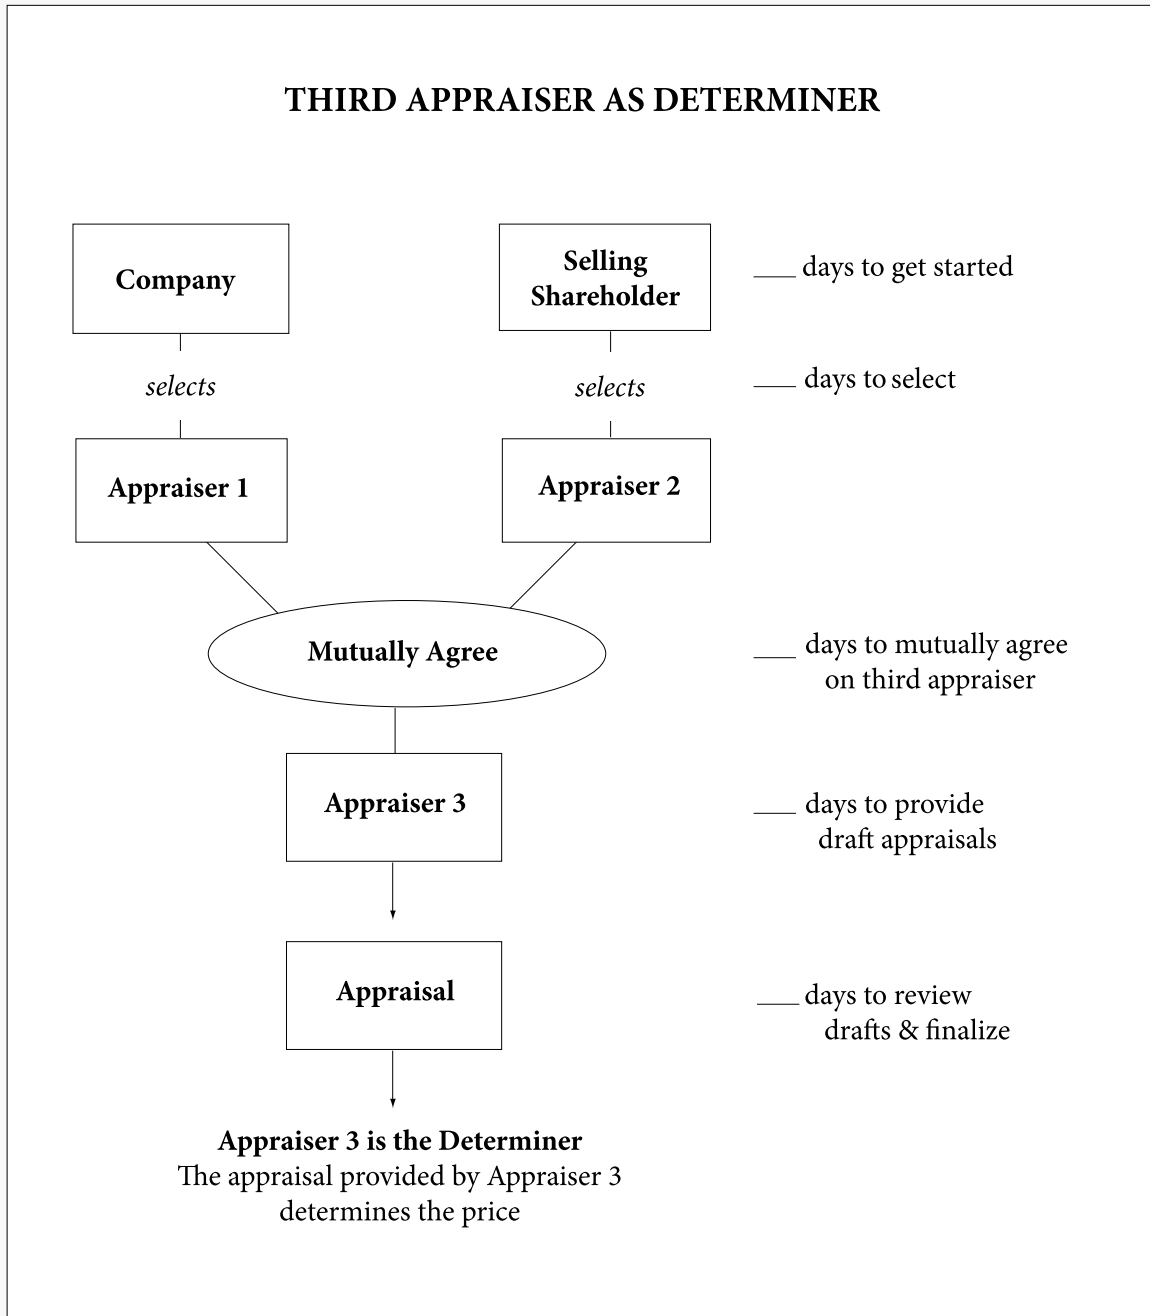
THIRD APPRAISER AS DETERMINER

Company

Selling Shareholder

___ days to get started

selects

selects

___ days to select

Appraiser 1

Appraiser 2

Mutually Agree

___ days to mutually agree on third appraiser

Appraiser 3

___ days to provide draft appraisals

Appraisal

___ days to review drafts & finalize

Appraiser 3 is the Determiner
The appraisal provided by Appraiser 3 determines the price